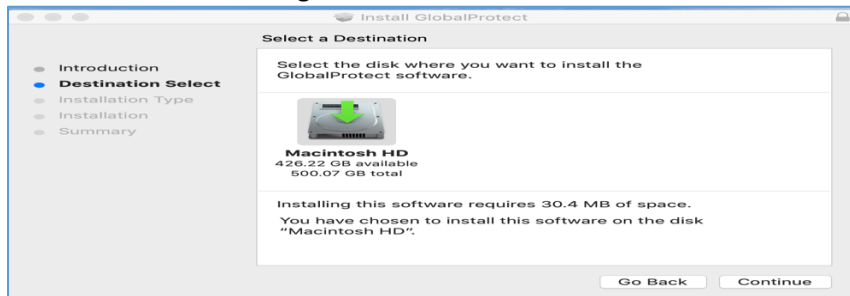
Install GlobalProtect

Select a Destination

Introduction
Destination Select
Installation Type
Installation
Summary

Select the disk where you want to install the GlobalProtect software.

Macintosh HD
426.22 GB available
500.07 GB total

Installing this software requires 30.4 MB of space.

You have chosen to install this software on the disk "Macintosh HD".

Go Back
Continue